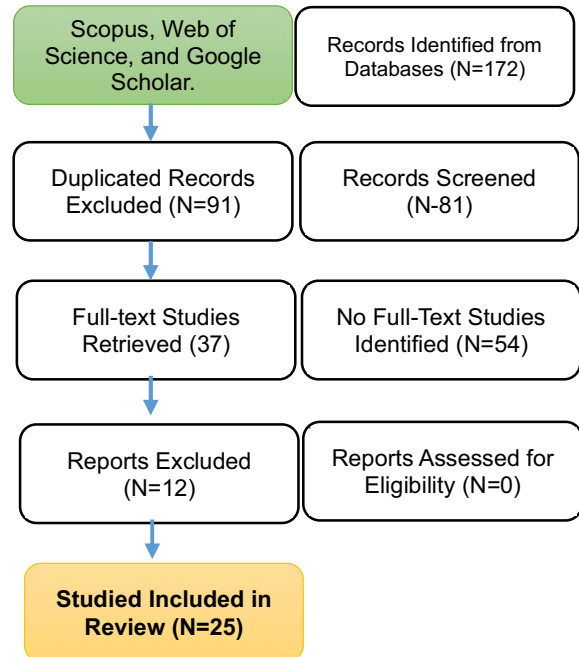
Scopus, Web of Science, and Google Scholar.

Records Identified from Databases (N=172)

Duplicated Records Excluded (N=91)

Records Screened (N-81)

Full-text Studies Retrieved (37)

No Full-Text Studies Identified (N=54)

Reports Excluded (N=12)

Reports Assessed for Eligibility (N=0)

**Studied Included in Review (N=25)**